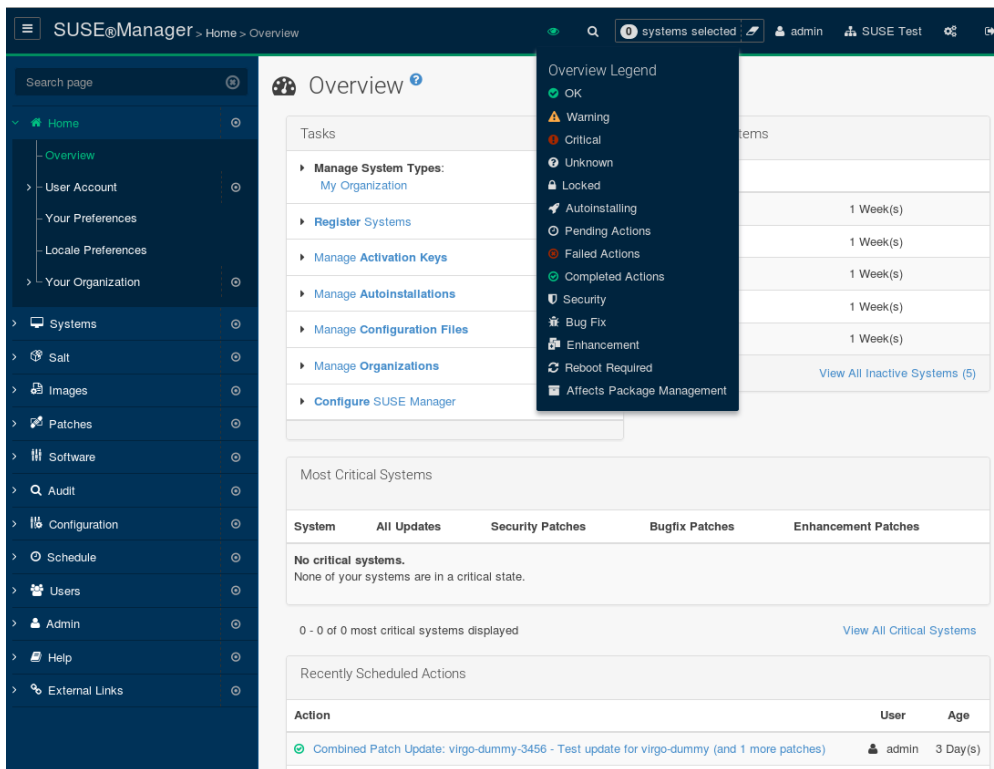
SUSE®Manager > Home > Overview

0 systems selected | admin | SUSE Test

Search page

Home
Overview
User Account
Your Preferences
Locale Preferences
Your Organization
Systems
Salt
Images
Patches
Software
Audit
Configuration
Schedule
Users
Admin
Help
External Links

Overview

Tasks

Manage System Types: My Organization

Register Systems

Manage Activation Keys

Manage Autoinstallations

Manage Configuration Files

Manage Organizations

Configure SUSE Manager

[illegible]tems

| |
|---|
| 1 Week(s) |
| 1 Week(s) |
| 1 Week(s) |
| 1 Week(s) |
| 1 Week(s) |

View All Inactive Systems (5)

Overview Legend
OK
Warning
Critical
Unknown
Locked
Autoinstalling
Pending Actions
Failed Actions
Completed Actions
Security
Bug Fix
Enhancement
Reboot Required
Affects Package Management

Most Critical Systems

| System | All Updates | Security Patches | Bugfix Patches | Enhancement Patches |
|---|---|---|---|---|

No critical systems.
None of your systems are in a critical state.

0 - 0 of 0 most critical systems displayed

View All Critical Systems

Recently Scheduled Actions

| Action | User | Age |
|---|---|---|
| Combined Patch Update: virgo-dummy-3456 - Test update for virgo-dummy (and 1 more patches) | admin | 3 Day(s) |